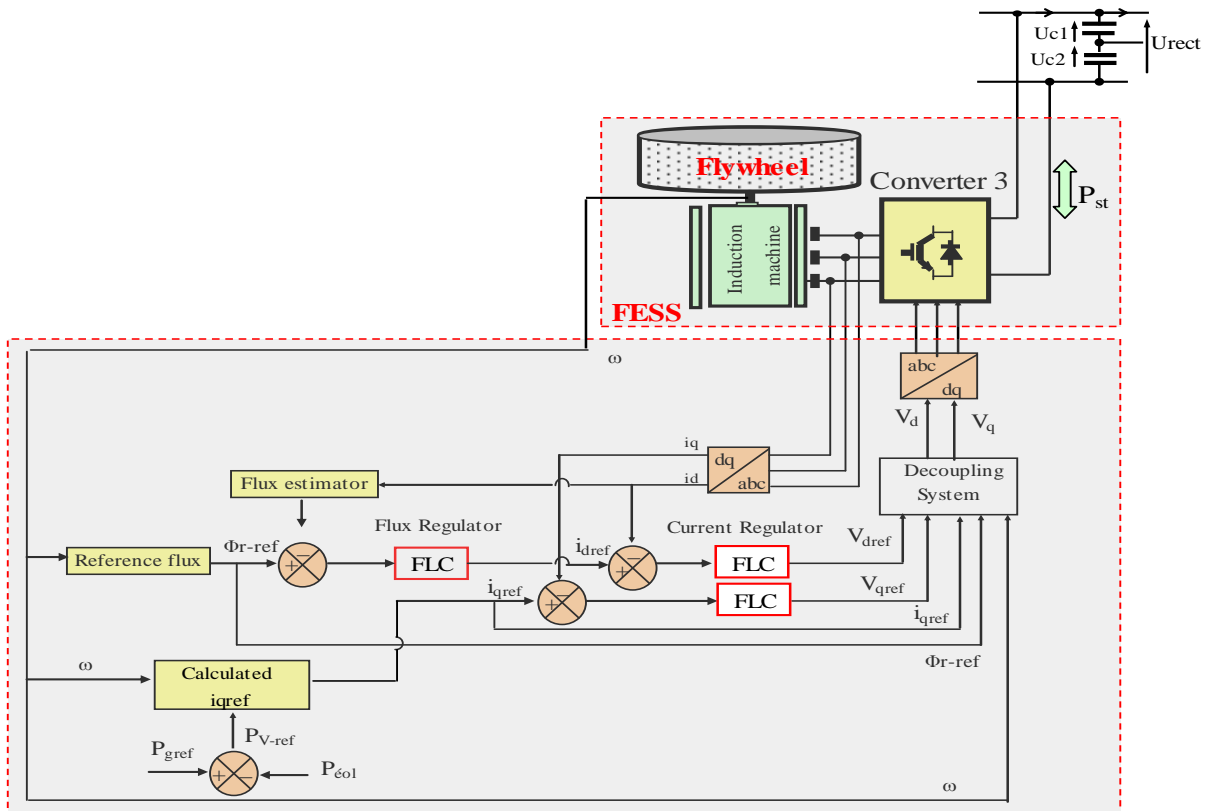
Uc1
Uc2
Urect
Flywheel
Converter 3
$P_{st}$
Induction machine
FESS
ω
abc
dq
$V_d$
$V_q$
iq
id
dq
abc
Decoupling System
Flux estimator
Flux Regulator
Current Regulator
$V_{dref}$
Reference flux
Φr-ref
FLC
$i_{dref}$
FLC
$i_{qref}$
FLC
$V_{qref}$
$i_{qref}$
Φr-ref
ω
Calculated iqref
$P_{gref}$
$P_{V\text{-}ref}$
$P_{éol}$
ω